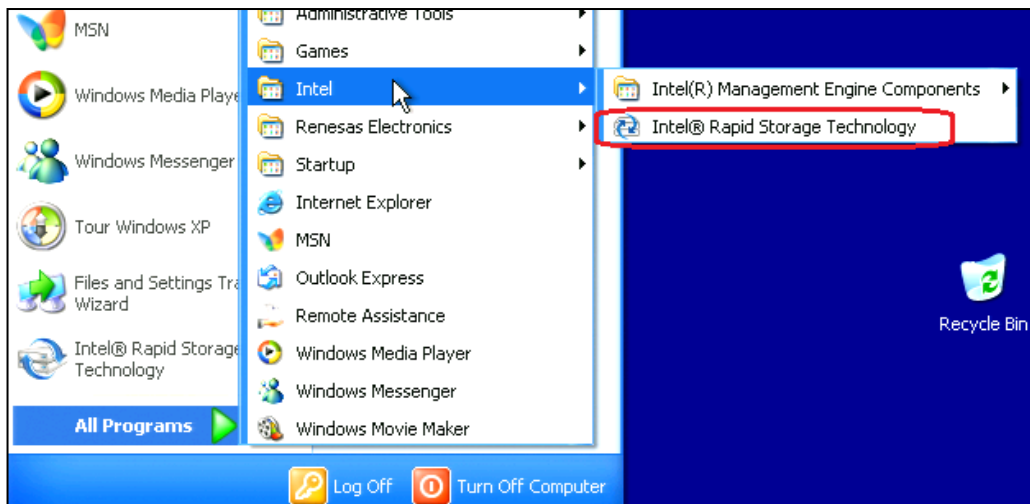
MSN
Windows Media Playe
Windows Messenger
Tour Windows XP
Files and Settings Tra Wizard
Intel® Rapid Storage Technology
All Programs

Administrative Tools
Games
Intel
Renesas Electronics
Startup
Internet Explorer
MSN
Outlook Express
Remote Assistance
Windows Media Player
Windows Messenger
Windows Movie Maker

Intel(R) Management Engine Components
Intel® Rapid Storage Technology

Recycle Bin

Log Off
Turn Off Computer